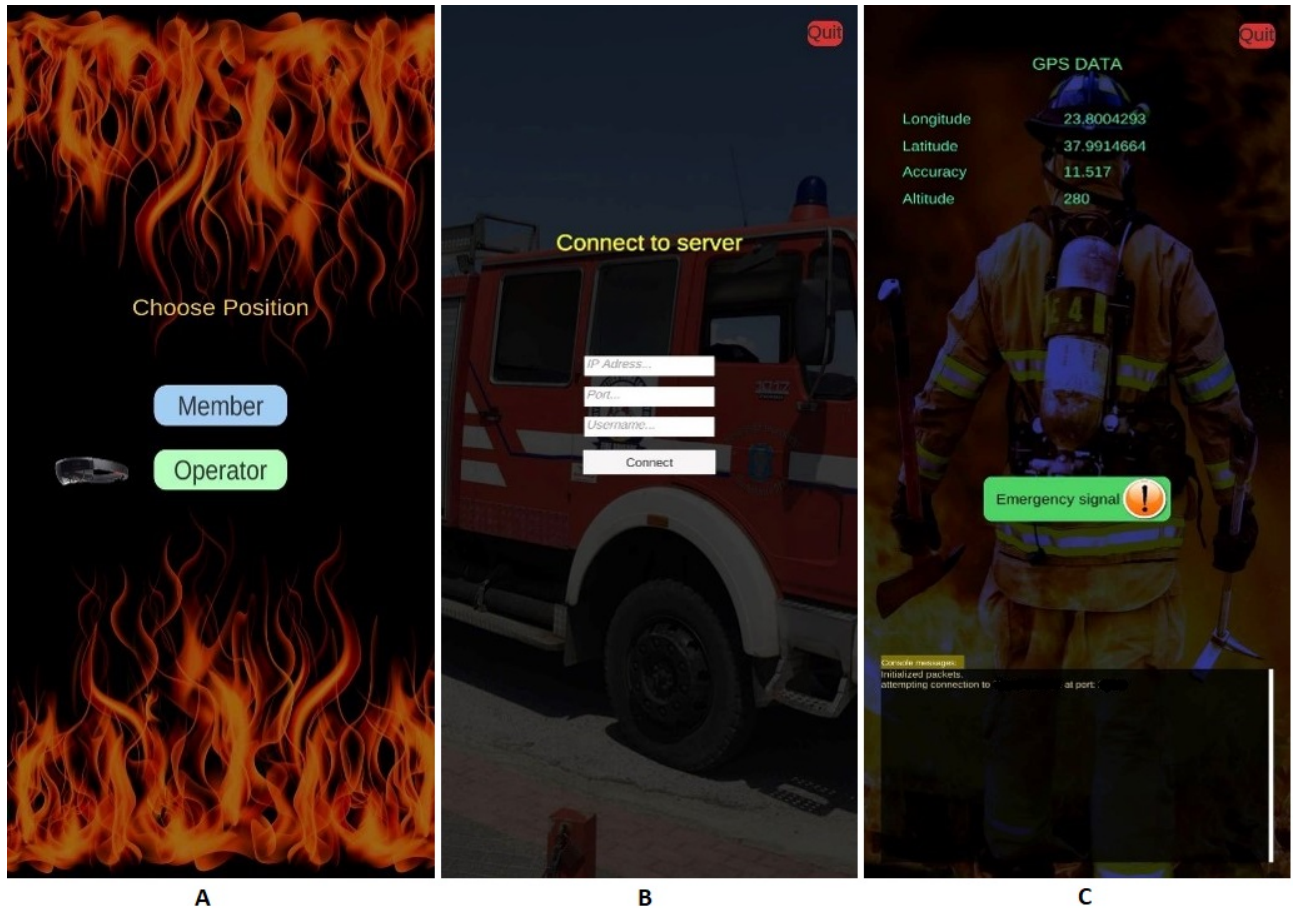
Choose Position

Member

Operator

A

Quit

Connect to server

IP Adress...

Port...

Username...

Connect

B

Quit

GPS DATA

| Longitude | 23.8004293 |
|---|---|
| Latitude | 37.9914664 |
| Accuracy | 11.517 |
| Altitude | 280 |

Emergency signal

Console messages:
Initialized packets.
attempting connection to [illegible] at port: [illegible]

C